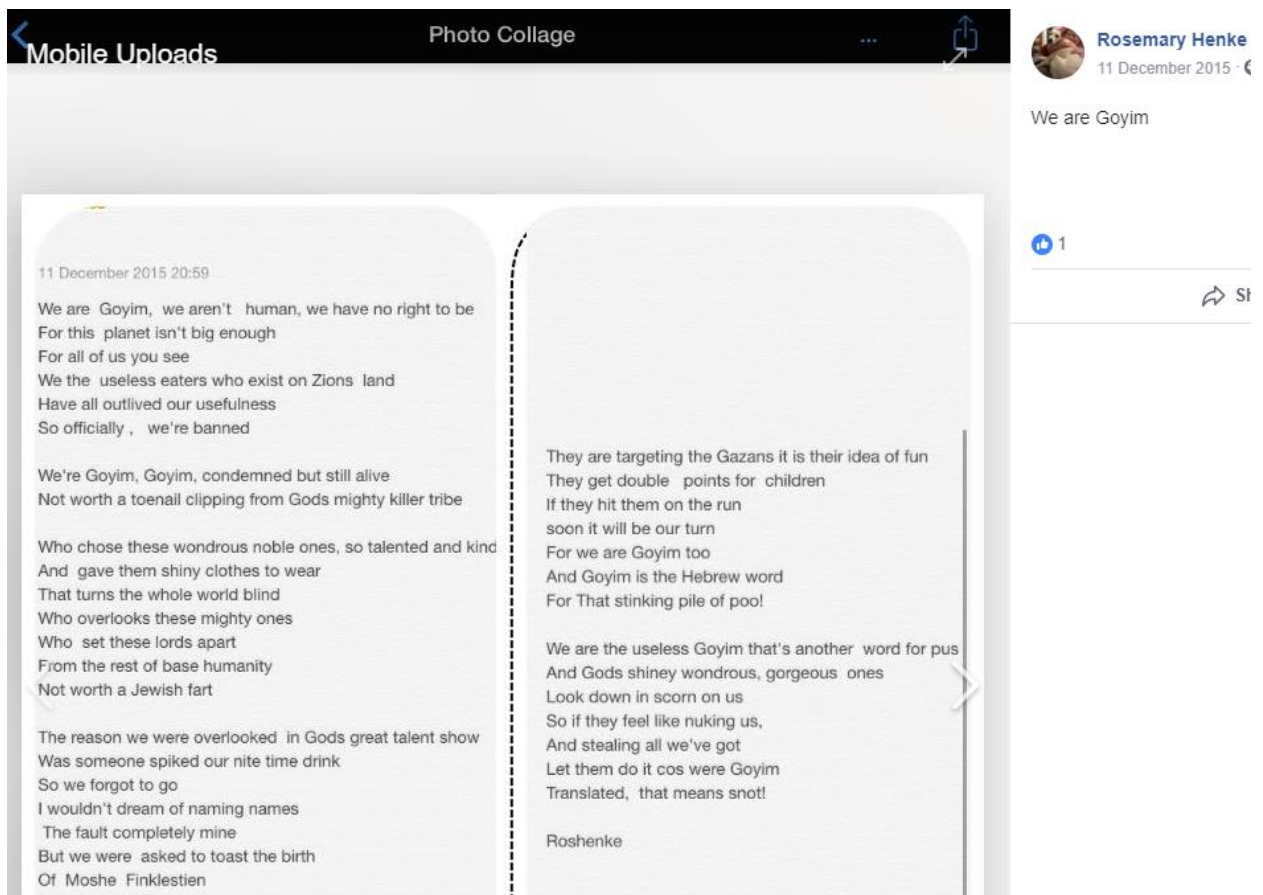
Mobile Uploads

Photo Collage

...

11 December 2015 20:59

We are Goyim, we aren't human, we have no right to be
For this planet isn't big enough
For all of us you see
We the useless eaters who exist on Zions land
Have all outlived our usefulness
So officially , we're banned

We're Goyim, Goyim, condemned but still alive
Not worth a toenail clipping from Gods mighty killer tribe

Who chose these wondrous noble ones, so talented and kind
And gave them shiny clothes to wear
That turns the whole world blind
Who overlooks these mighty ones
Who set these lords apart
From the rest of base humanity
Not worth a Jewish fart

The reason we were overlooked in Gods great talent show
Was someone spiked our nite time drink
So we forgot to go
I wouldn't dream of naming names
The fault completely mine
But we were asked to toast the birth
Of Moshe Finklestien

They are targeting the Gazans it is their idea of fun
They get double points for children
If they hit them on the run
soon it will be our turn
For we are Goyim too
And Goyim is the Hebrew word
For That stinking pile of poo!

We are the useless Goyim that's another word for pus
And Gods shiney wondrous, gorgeous ones
Look down in scorn on us
So if they feel like nuking us,
And stealing all we've got
Let them do it cos were Goyim
Translated, that means snot!

Roshenke

Rosemary Henke
11 December 2015 ·

We are Goyim

1

Sh